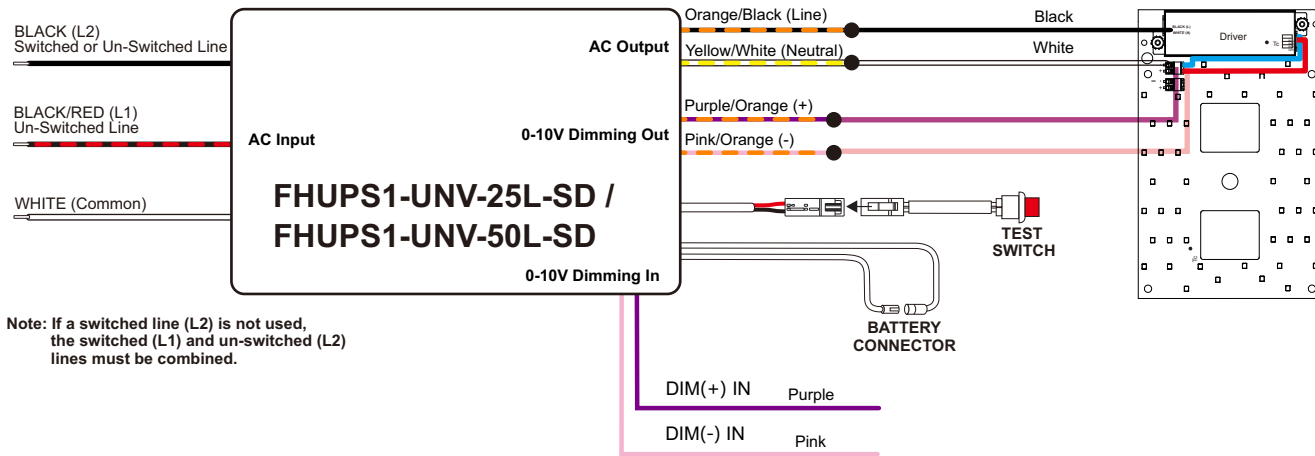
BLACK (L2)
Switched or Un-Switched Line

BLACK/RED (L1)
Un-Switched Line

WHITE (Common)

AC Input

AC Output

0-10V Dimming Out

FHUPS1-UNV-25L-SD /
FHUPS1-UNV-50L-SD

0-10V Dimming In

Orange/Black (Line)

Yellow/White (Neutral)

Purple/Orange (+)

Pink/Orange (-)

Black

White

Driver

BLACK (L)
WHITE (N)

TEST
SWITCH

BATTERY
CONNECTOR

Note: If a switched line (L2) is not used, the switched (L1) and un-switched (L2) lines must be combined.

DIM(+) IN

Purple

DIM(-) IN

Pink